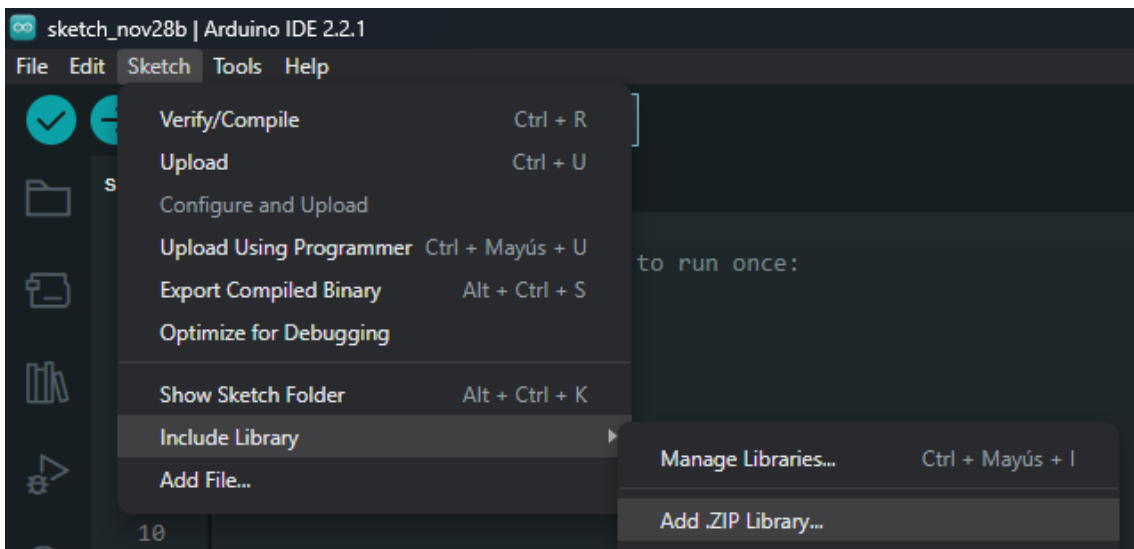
sketch_nov28b | Arduino IDE 2.2.1

File Edit Sketch Tools Help

Verify/Compile Ctrl + R
Upload Ctrl + U
Configure and Upload
Upload Using Programmer Ctrl + Mayús + U
Export Compiled Binary Alt + Ctrl + S
Optimize for Debugging
Show Sketch Folder Alt + Ctrl + K
Include Library
Add File...

Manage Libraries... Ctrl + Mayús + I
Add .ZIP Library...

s

to run once:

10